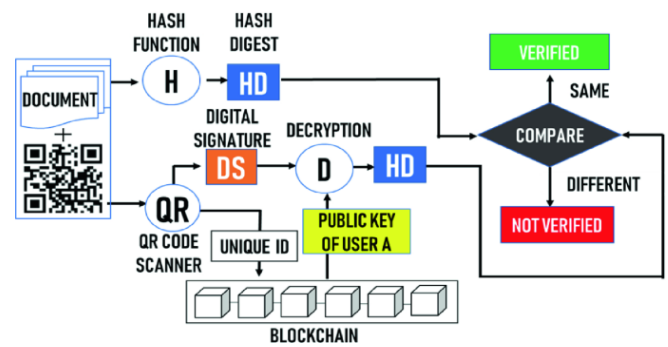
HASH FUNCTION

HASH DIGEST

H

HD

VERIFIED

SAME

DOCUMENT

+

DIGITAL SIGNATURE

DECRYPTION

COMPARE

DS

D

HD

DIFFERENT

QR

QR CODE SCANNER

UNIQUE ID

PUBLIC KEY OF USER A

NOT VERIFIED

BLOCKCHAIN